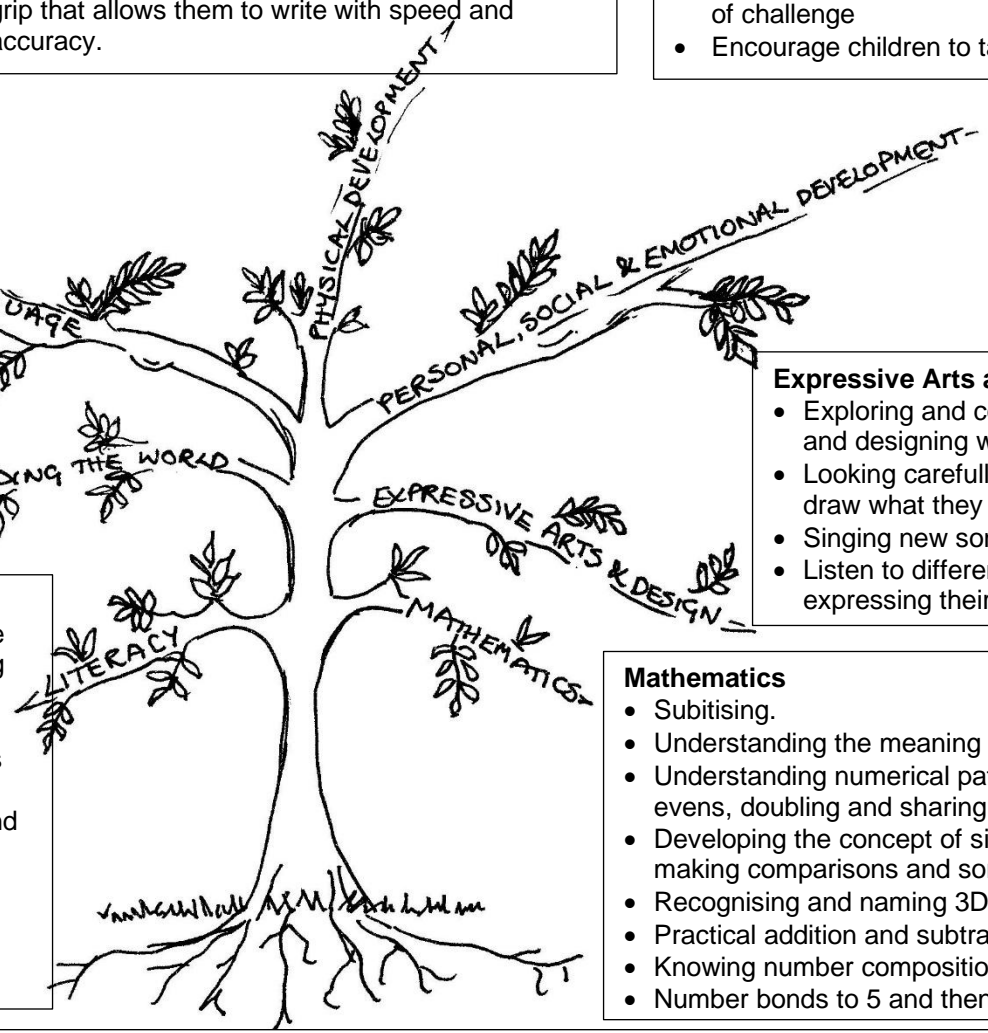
grip that allows them to write with speed and accuracy.

of challenge
• Encourage children to ta

PHYSICAL DEVELOPMENT

PERSONAL, SOCIAL & EMOTIONAL DEVELOPMENT

UAGE

NG THE WORLD

EXPRESSIVE ARTS & DESIGN

MATHEMATICS

LITERACY

Expressive Arts a
• Exploring and co and designing w
• Looking carefull draw what they
• Singing new son
• Listen to differen expressing their

e
g

d

Mathematics
• Subitising.
• Understanding the meaning
• Understanding numerical pat evens, doubling and sharing
• Developing the concept of si making comparisons and so
• Recognising and naming 3D
• Practical addition and subtra
• Knowing number compositio
• Number bonds to 5 and then